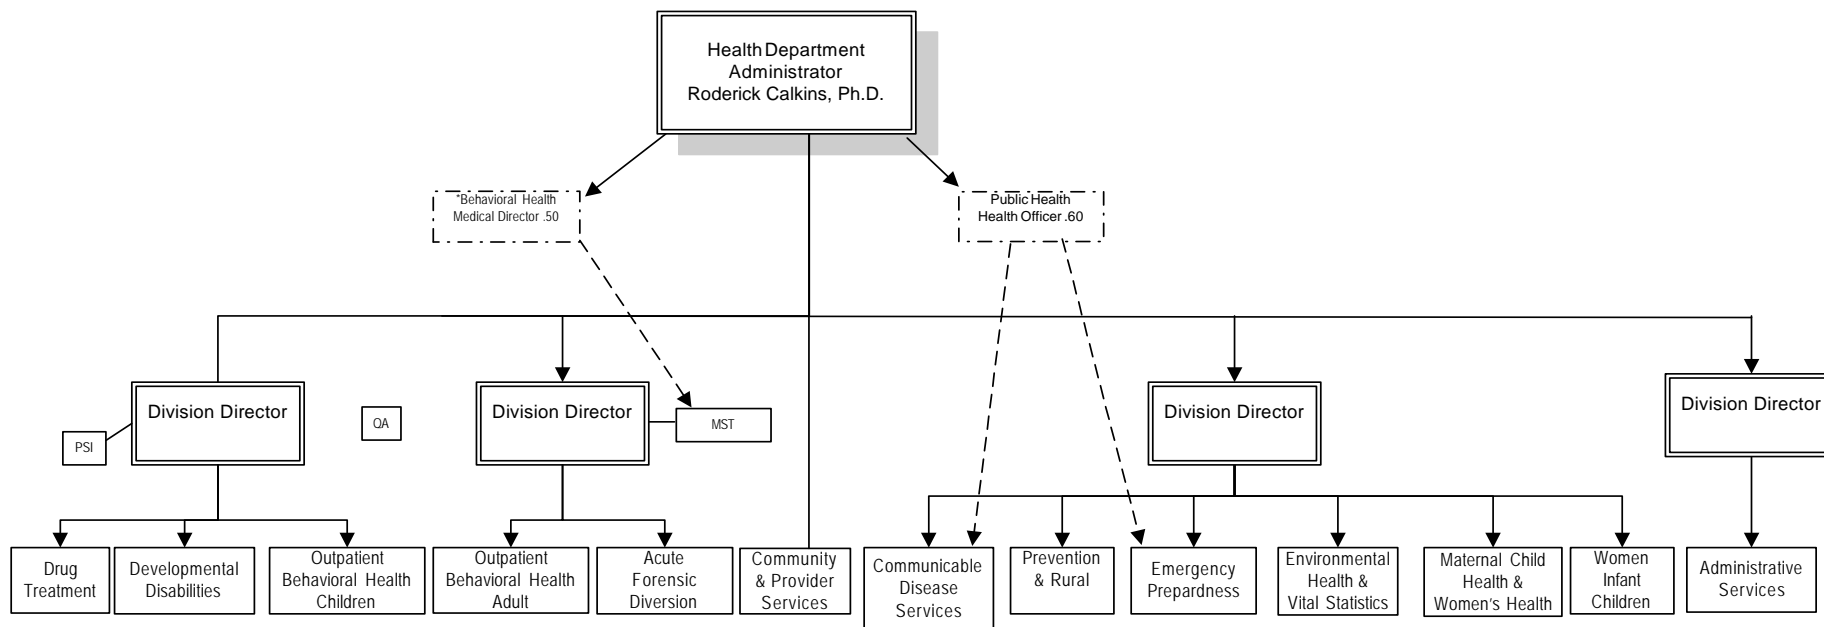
Health Department Administrator Roderick Calkins, Ph.D.

*Behavioral Health Medical Director .50

Public Health Health Officer .60

Division Director

PSI

QA

Division Director

MST

Division Director

Division Director

Drug Treatment

Developmental Disabilities

Outpatient Behavioral Health Children

Outpatient Behavioral Health Adult

Acute Forensic Diversion

Community & Provider Services

Communicable Disease Services

Prevention & Rural

Emergency Prepardness

Environmental Health & Vital Statistics

Maternal Child Health & Women's Health

Women Infant Children

Administrative Services